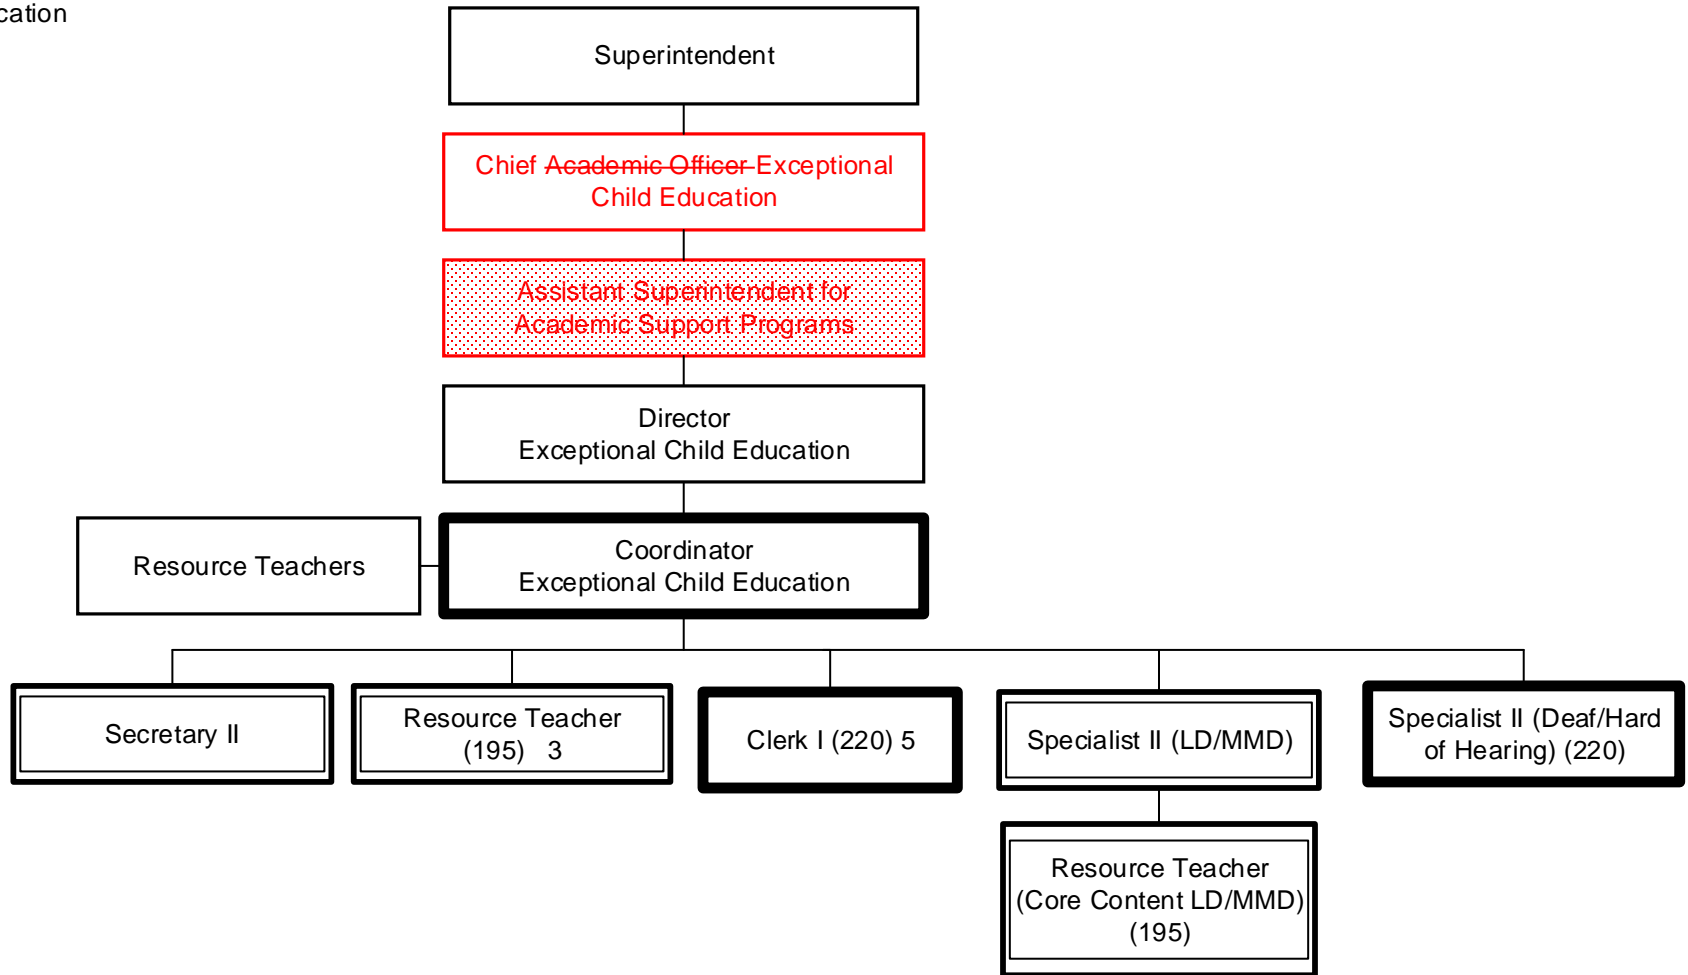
cation

Superintendent

Chief ~~Academic Officer~~ Exceptional Child Education

~~Assistant Superintendent for Academic Support Programs~~

Director
Exceptional Child Education

Resource Teachers

Coordinator
Exceptional Child Education

Secretary II

Resource Teacher (195) 3

Clerk I (220) 5

Specialist II (LD/MMD)

Specialist II (Deaf/Hard of Hearing) (220)

Resource Teacher (Core Content LD/MMD) (195)